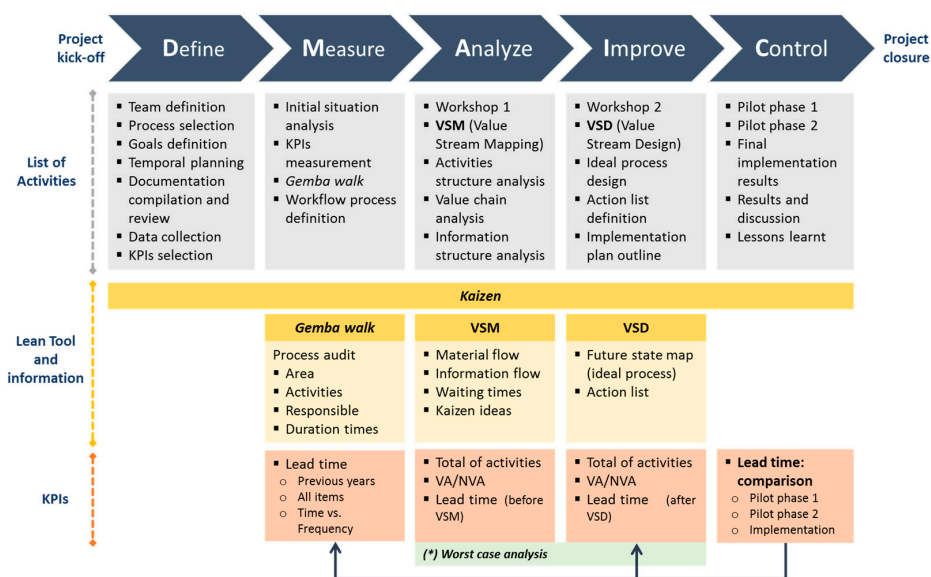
Project kick-off

Define

Measure

Analyze

Improve

Control

Project closure

List of Activities

- Team definition
- Process selection
- Goals definition
- Temporal planning
- Documentation compilation and review
- Data collection
- KPIs selection

- Initial situation analysis
- KPIs measurement
- *Gemba walk*
- Workflow process definition

- Workshop 1
- **VSM** (Value Stream Mapping)
- Activities structure analysis
- Value chain analysis
- Information structure analysis

- Workshop 2
- **VSD** (Value Stream Design)
- Ideal process design
- Action list definition
- Implementation plan outline

- Pilot phase 1
- Pilot phase 2
- Final implementation results
- Results and discussion
- Lessons learnt

Lean Tool and information

*Kaizen*

*Gemba walk*

Process audit
- Area
- Activities
- Responsible
- Duration times

VSM

- Material flow
- Information flow
- Waiting times
- Kaizen ideas

VSD

- Future state map (ideal process)
- Action list

KPIs

- Lead time
  - Previous years
  - All items
  - Time vs. Frequency

- Total of activities
- VA/NVA
- Lead time (before VSM)

- Total of activities
- VA/NVA
- Lead time (after VSD)

- **Lead time: comparison**
  - Pilot phase 1
  - Pilot phase 2
  - Implementation

*(\*) Worst case analysis*